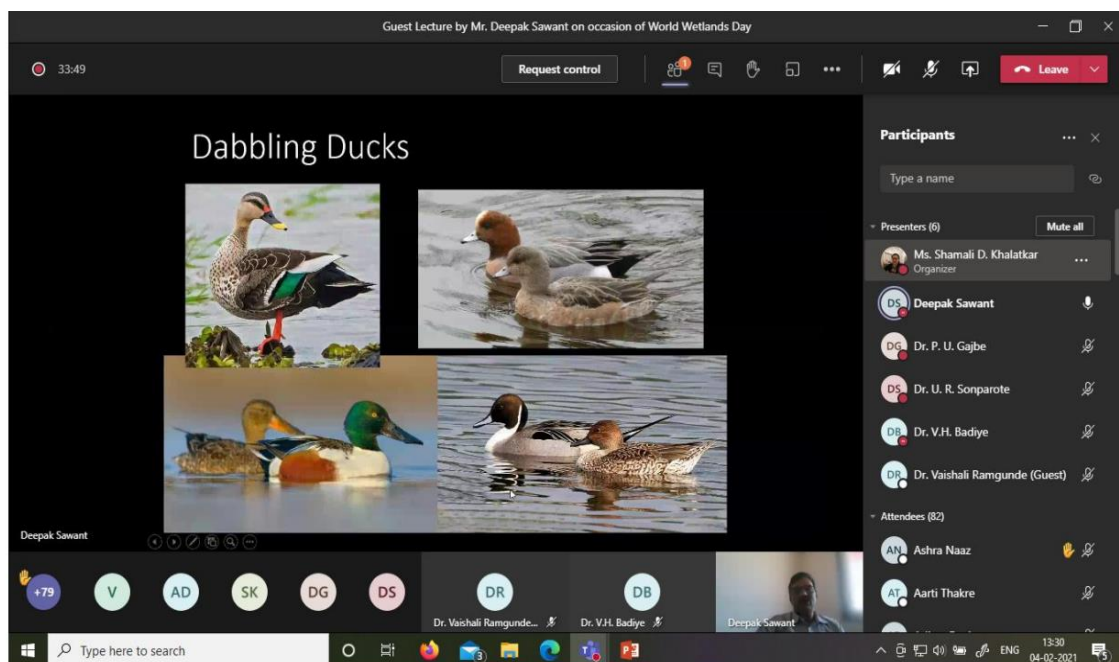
Guest Lecture by Mr. Deepak Sawant on occasion of World Wetlands Day

33:49

Request control

Leave

Dabbling Ducks

Deepak Sawant

Participants

Type a name

Presenters (6)

Mute all

Ms. Shamali D. Khalatkar
Organizer

DS Deepak Sawant

DG Dr. P. U. Gajbe

DS Dr. U. R. Sonparote

DB Dr. V.H. Badiye

DR Dr. Vaishali Ramgunde (Guest)

Attendees (82)

AN Ashra Naaz

AT Aarti Thakre

+79

V

AD

SK

DG

DS

DR
Dr. Vaishali Ramgunde...

DB
Dr. V.H. Badiye

Deepak Sawant

Type here to search

ENG

13:30
04-02-2021